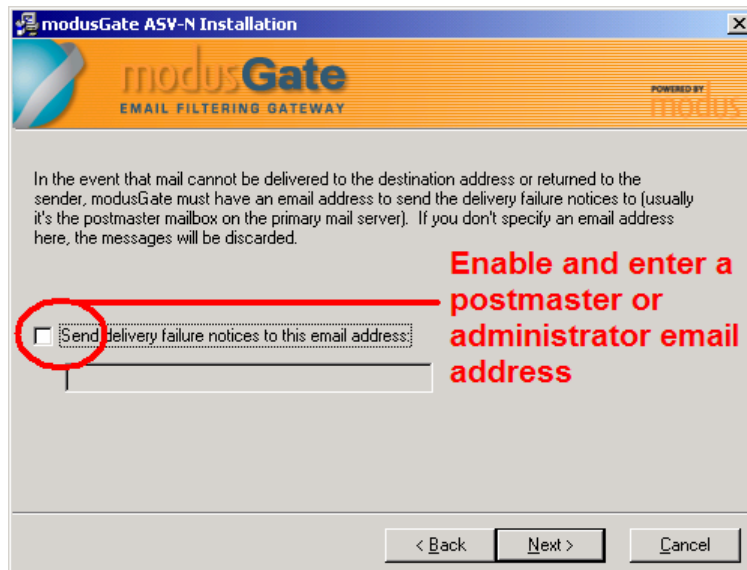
modusGate ASV-N Installation

modusGate
EMAIL FILTERING GATEWAY

POWERED BY
modus

In the event that mail cannot be delivered to the destination address or returned to the sender, modusGate must have an email address to send the delivery failure notices to (usually it's the postmaster mailbox on the primary mail server). If you don't specify an email address here, the messages will be discarded.

Enable and enter a postmaster or administrator email address

Send delivery failure notices to this email address:

< Back

Next >

Cancel